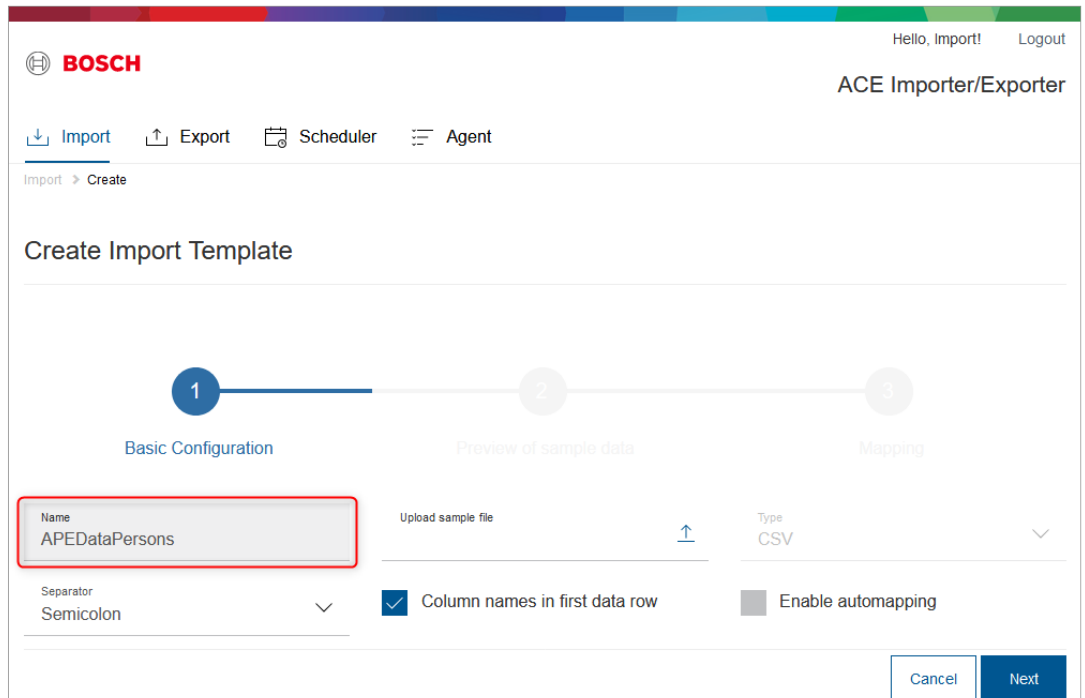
Hello, Import! Logout

BOSCH

ACE Importer/Exporter

Import Export Scheduler Agent

Import > Create

Create Import Template

1
Basic Configuration

2
Preview of sample data

3
Mapping

Name
APEDataPersons

Upload sample file

Type
CSV

Separator
Semicolon

Column names in first data row

Enable automapping

Cancel Next